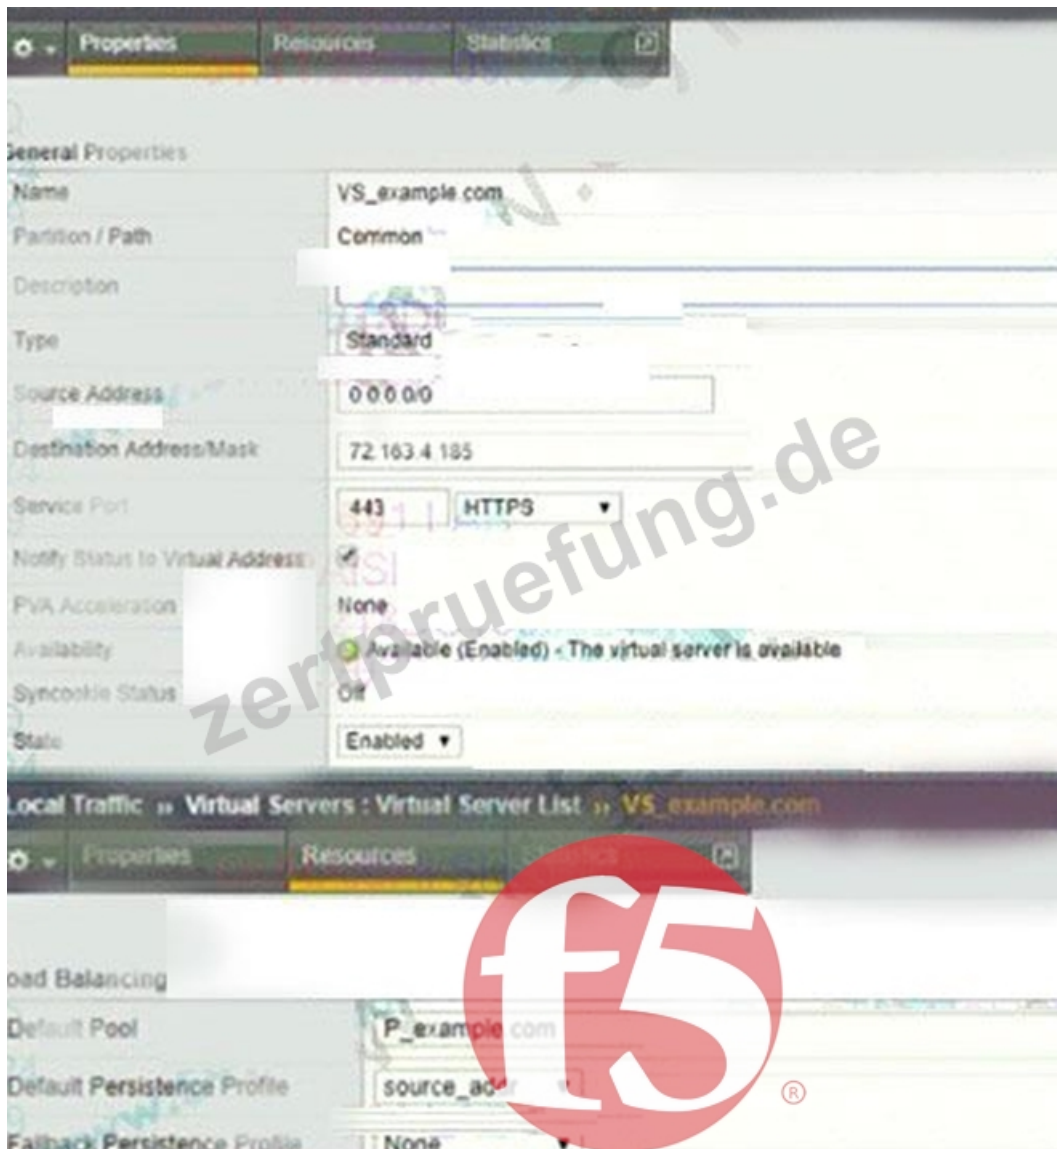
Properties Resources Statistics

General Properties

| Name | VS_example.com |
|---|---|
| Partition / Path | Common |
| Description | |
| Type | Standard |
| Source Address | 0.0.0.0/0 |
| Destination Address/Mask | 72.163.4.185 |
| Service Port | 443 HTTPS |
| Notify Status to Virtual Address | ✔ |
| PVA Acceleration | None |
| Availability | Available (Enabled) - The virtual server is available |
| Syncookie Status | Off |
| State | Enabled |

zertpruefung.de

Local Traffic » Virtual Servers : Virtual Server List » VS_example.com

Properties Resources Statistics

Load Balancing

| Default Pool | P_example.com |
|---|---|
| Default Persistence Profile | source_a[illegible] |
| Fallback Persistence Profile | None |

f5 ®